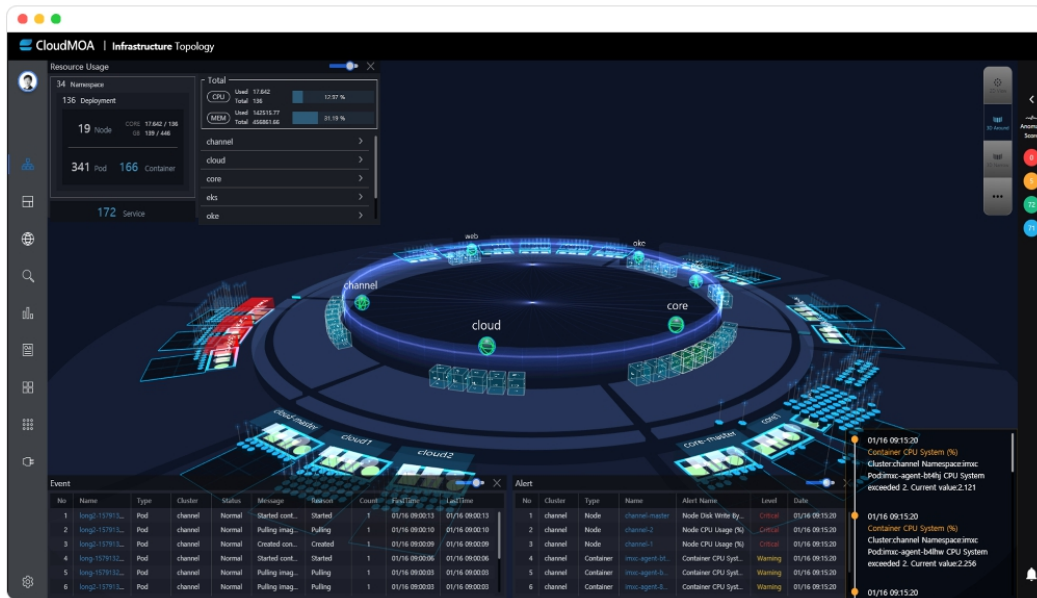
CloudMOA | Infrastructure Topology

Resource Usage

34 Namespace
136 Deployment
19 Node CORE 17.642 / 136 GB 139 / 446
341 Pod 166 Container
172 Service

Total
CPU Used 17.642 Total 136 12.97 %
MEM Used 142515.77 Total 456861.66 31.19 %

channel
cloud
core
eks
oke

web
oke
channel
core
cloud
cloud-master
cloud1
cloud2
core-master
core1

Anom Score
0
5
72
71

Event

| No | Name | Type | Cluster | Status | Message | Reason | Count | FirstTime | LastTime |
|---|---|---|---|---|---|---|---|---|---|
| 1 | long2-157913... | Pod | channel | Normal | Started cont... | Started | 1 | 01/16 09:00:13 | 01/16 09:00:13 |
| 2 | long2-157913... | Pod | channel | Normal | Pulling imag... | Pulling | 1 | 01/16 09:00:10 | 01/16 09:00:10 |
| 3 | long2-157913... | Pod | channel | Normal | Created cont... | Created | 1 | 01/16 09:00:09 | 01/16 09:00:09 |
| 4 | long-157913... | Pod | channel | Normal | Started cont... | Started | 1 | 01/16 09:00:06 | 01/16 09:00:06 |
| 5 | long-157913... | Pod | channel | Normal | Pulling imag... | Pulling | 1 | 01/16 09:00:03 | 01/16 09:00:03 |
| 6 | long-157913... | Pod | channel | Normal | Pulling imag... | Pulling | 1 | 01/16 09:00:03 | 01/16 09:00:03 |

Alert

| No | Cluster | Type | Name | Alert Name | Level | Date |
|---|---|---|---|---|---|---|
| 1 | channel | Node | channel-master | Node Disk Write By... | Critical | 01/16 09:15:20 |
| 2 | channel | Node | channel-2 | Node CPU Usage (%) | Critical | 01/16 09:15:20 |
| 3 | channel | Node | channel-1 | Node CPU Usage (%) | Critical | 01/16 09:15:20 |
| 4 | channel | Container | imxc-agent-bt... | Container CPU Syst... | Warning | 01/16 09:15:20 |
| 5 | channel | Container | imxc-agent-b... | Container CPU Syst... | Warning | 01/16 09:15:20 |
| 6 | channel | Container | imxc-agent-b... | Container CPU Syst... | Warning | 01/16 09:15:20 |

01/16 09:15:20
Container CPU System (%)
Cluster:channel Namespace:imxc Pod:imxc-agent-bt4hj CPU System exceeded 2. Current value:2.121

01/16 09:15:20
Container CPU System (%)
Cluster:channel Namespace:imxc Pod:imxc-agent-b4lhw CPU System exceeded 2. Current value:2.256

01/16 09:15:20